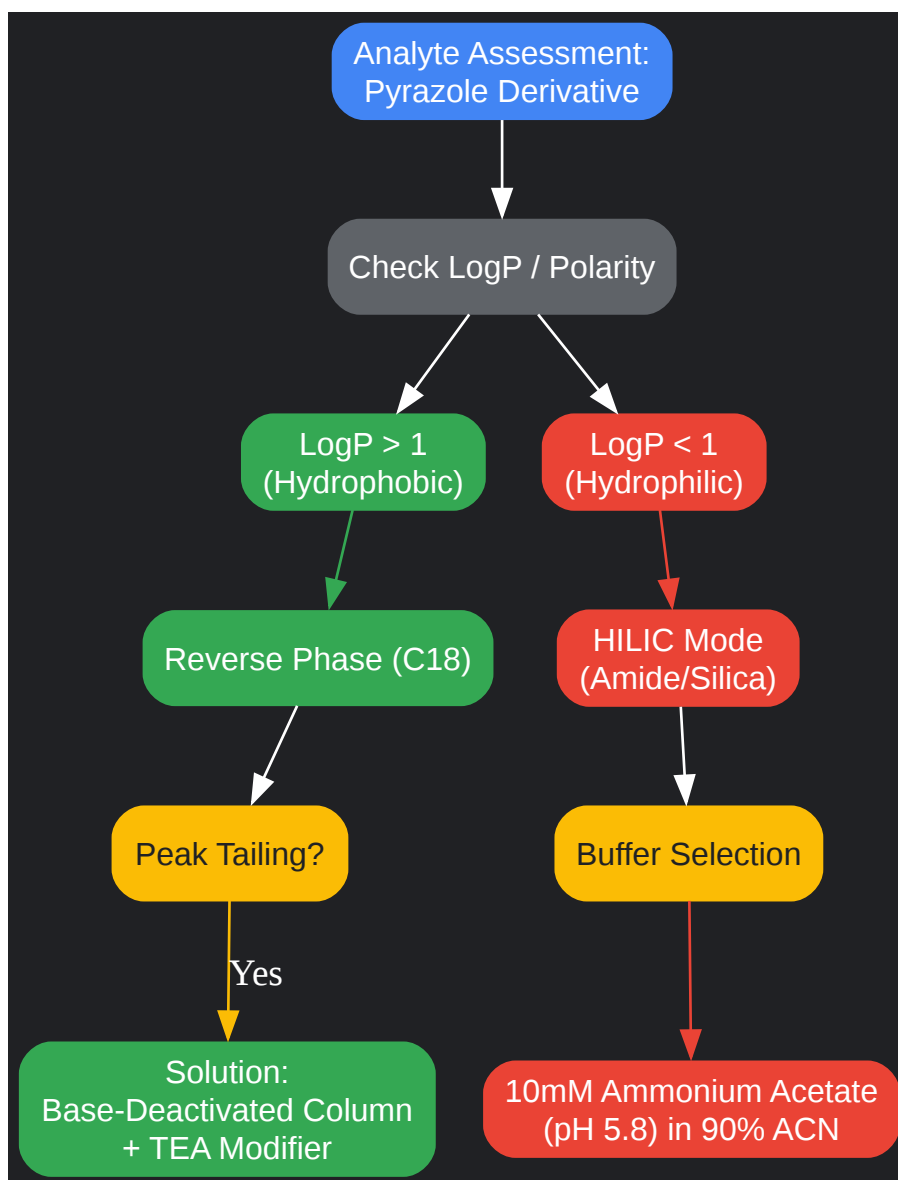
Analyte Assessment:
Pyrazole Derivative

Check LogP / Polarity

LogP > 1
(Hydrophobic)

LogP < 1
(Hydrophilic)

Reverse Phase (C18)

HILIC Mode
(Amide/Silica)

Peak Tailing?

Buffer Selection

Yes

Solution:
Base-Deactivated Column
+ TEA Modifier

10mM Ammonium Acetate
(pH 5.8) in 90% ACN